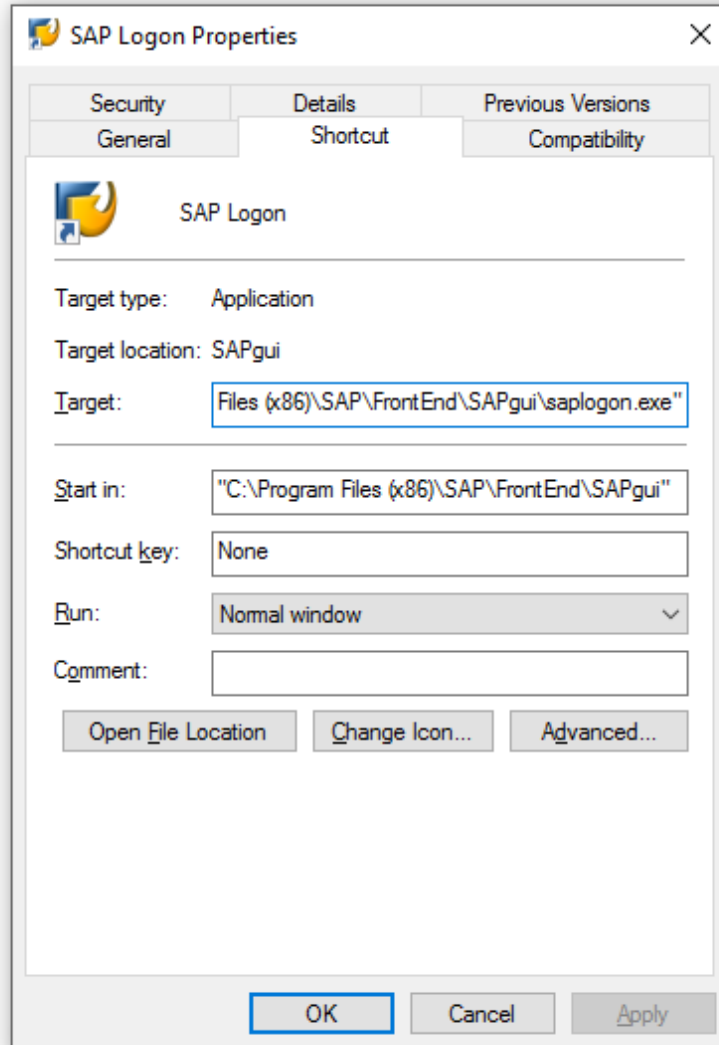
SAP Logon Properties

Security
Details
Previous Versions
General
Shortcut
Compatibility

SAP Logon

Target type: Application

Target location: SAPgui

Target: Files (x86)\SAP\FrontEnd\SAPgui\saplogon.exe"

Start in: "C:\Program Files (x86)\SAP\FrontEnd\SAPgui"

Shortcut key: None

Run: Normal window

Comment:

Open File Location
Change Icon...
Advanced...

OK
Cancel
Apply